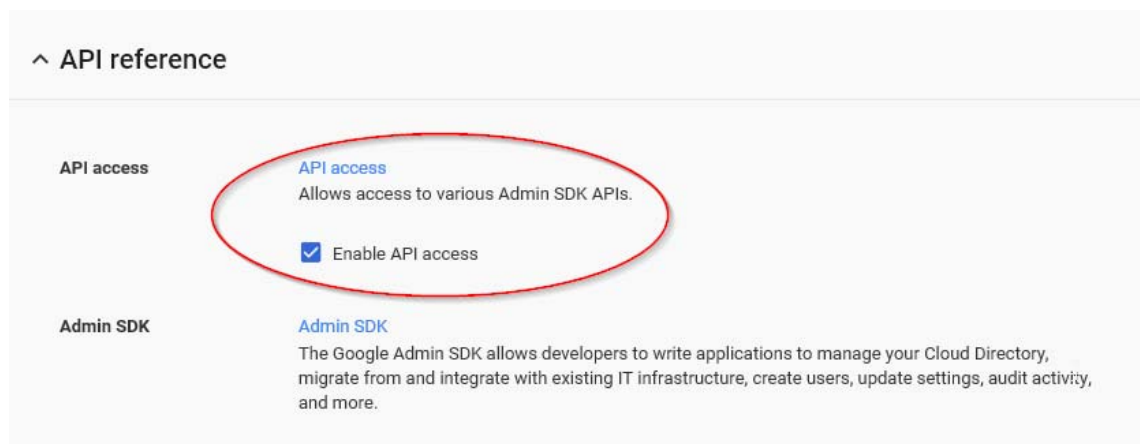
API reference

API access

API access
Allows access to various Admin SDK APIs.

Enable API access

Admin SDK

Admin SDK
The Google Admin SDK allows developers to write applications to manage your Cloud Directory, migrate from and integrate with existing IT infrastructure, create users, update settings, audit activity, and more.